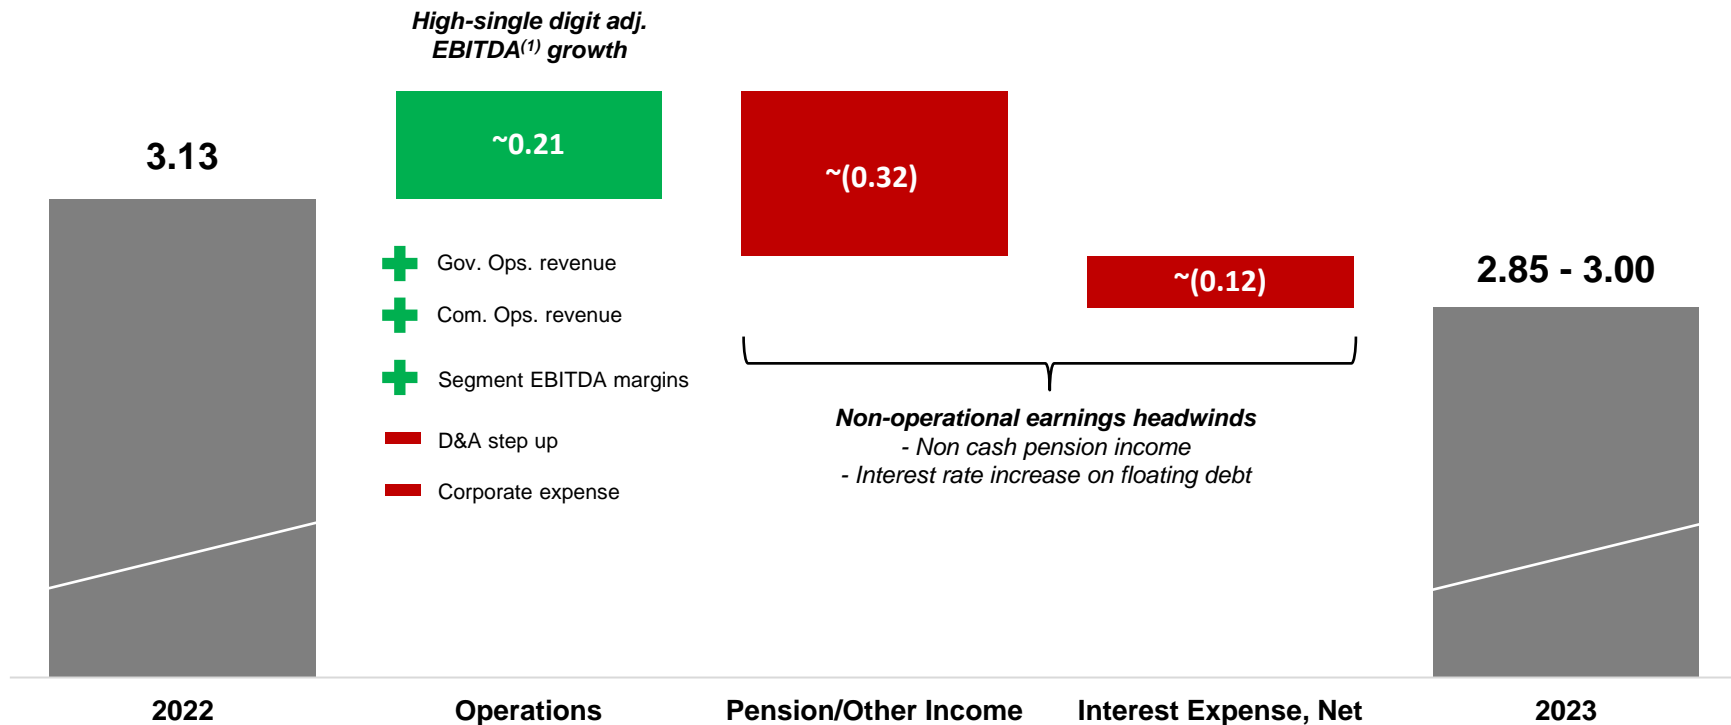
3.13

High-single digit adj. EBITDA$^{(1)}$ growth

~0.21

Gov. Ops. revenue

Com. Ops. revenue

Segment EBITDA margins

D&A step up

Corporate expense

~(0.32)

~(0.12)

Non-operational earnings headwinds
- Non cash pension income
- Interest rate increase on floating debt

2.85 - 3.00

2022

Operations

Pension/Other Income

Interest Expense, Net

2023